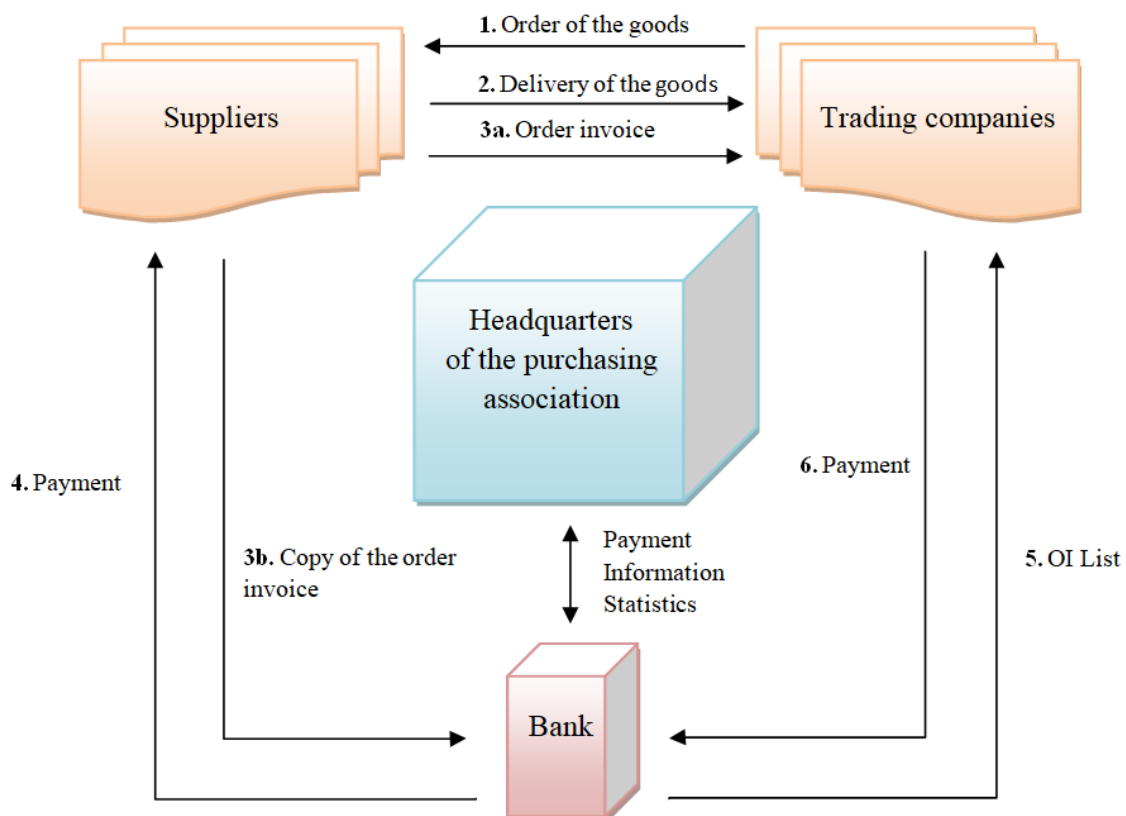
1. Order of the goods

2. Delivery of the goods

3a. Order invoice

Suppliers

Trading companies

Headquarters of the purchasing association

4. Payment

6. Payment

3b. Copy of the order invoice

Payment
Information
Statistics

5. OI List

Bank